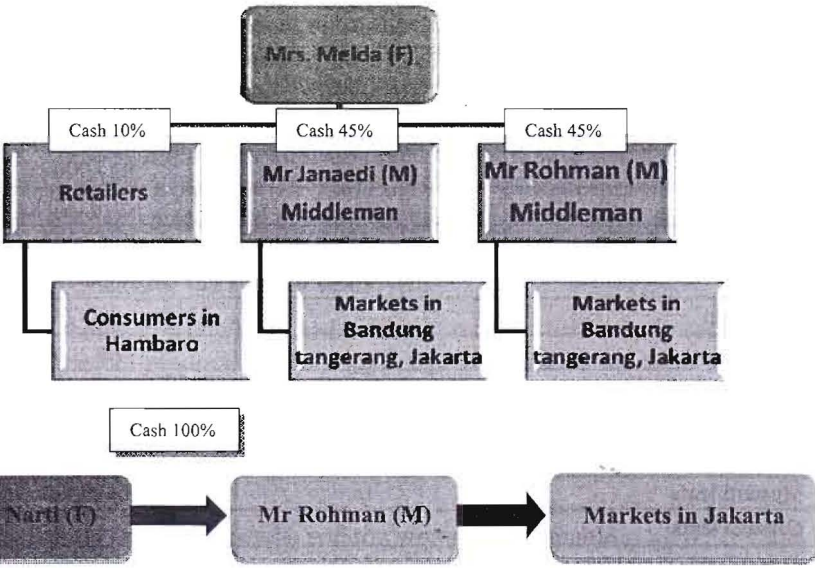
Mrs. Melda (F)

Cash 10%

Cash 45%

Cash 45%

Retailers

Mr Janaedi (M) Middleman

Mr Rohman (M) Middleman

Consumers in Hambaro

Markets in Bandung tangerang, Jakarta

Markets in Bandung tangerang, Jakarta

Cash 100%

Narti (F)

Mr Rohman (M)

Markets in Jakarta